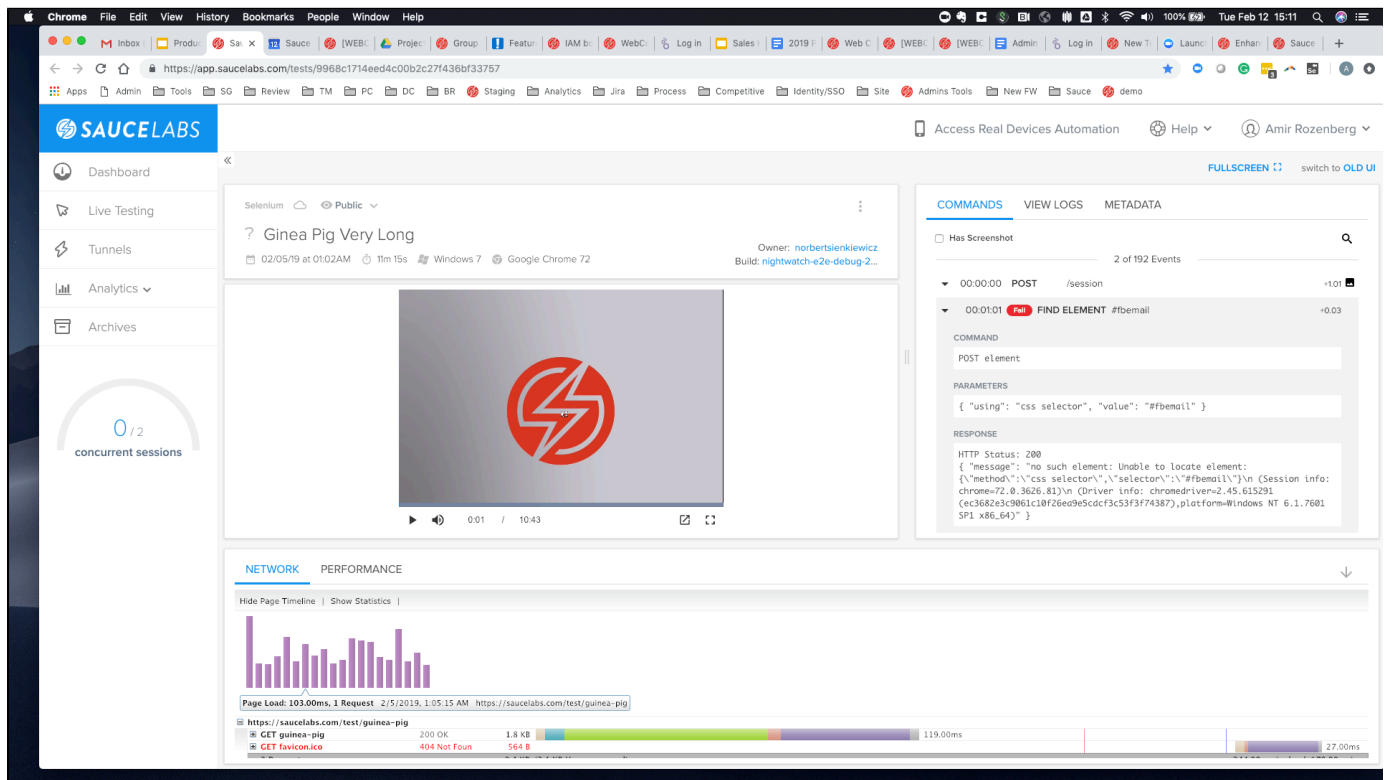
Chrome File Edit View History Bookmarks People Window Help

100% Tue Feb 12 15:11

Inbox Produ Sau Sauce [WEBC Projec Group Featur IAM bo WebC Log in Sales 2019 F Web C [WEBC [WEBC Admin Log in New T Launc Enhan Sauce

https://app.saucelabs.com/tests/9968c1714eed4c00b2c27f436bf33757

Apps Admin Tools SG Review TM PC DC BR Staging Analytics Jira Process Competitive Identity/SSO Site Admins Tools New FW Sauce demo

SAUCELABS

Access Real Devices Automation Help Amir Rozenberg

Dashboard

Live Testing

Tunnels

Analytics

Archives

0 / 2

concurrent sessions

FULLSCREEN switch to OLD UI

Selenium Public

? Ginea Pig Very Long

02/05/19 at 01:02AM 11m 15s Windows 7 Google Chrome 72

Owner: norbertsienkiewicz

Build: nightwatch-e2e-debug-2...

0:01 / 10:43

COMMANDS VIEW LOGS METADATA

Has Screenshot

2 of 192 Events

00:00:00 POST /session +1.01

00:01:01 Fail FIND ELEMENT #fbemail +0.03

COMMAND

POST element

PARAMETERS

{ "using": "css selector", "value": "#fbemail" }

RESPONSE

HTTP Status: 200
{ "message": "no such element: Unable to locate element: {\"method\":\"css selector\",\"selector\":\"#fbemail\"}\n (Session info: chrome=72.0.3626.81)\n (Driver info: chromedriver=2.45.615291 (ec3682e3c9061c10f26ea9e5cdcf3c53f3f74387),platform=Windows NT 6.1.7601 SP1 x86_64)" }

NETWORK PERFORMANCE

Hide Page Timeline | Show Statistics |

Page Load: 103.00ms, 1 Request 2/5/2019, 1:05:15 AM https://saucelabs.com/test/guinea-pig

https://saucelabs.com/test/guinea-pig

GET guinea-pig 200 OK 1.8 KB 119.00ms

GET favicon.ico 404 Not Foun 564 B 27.00ms